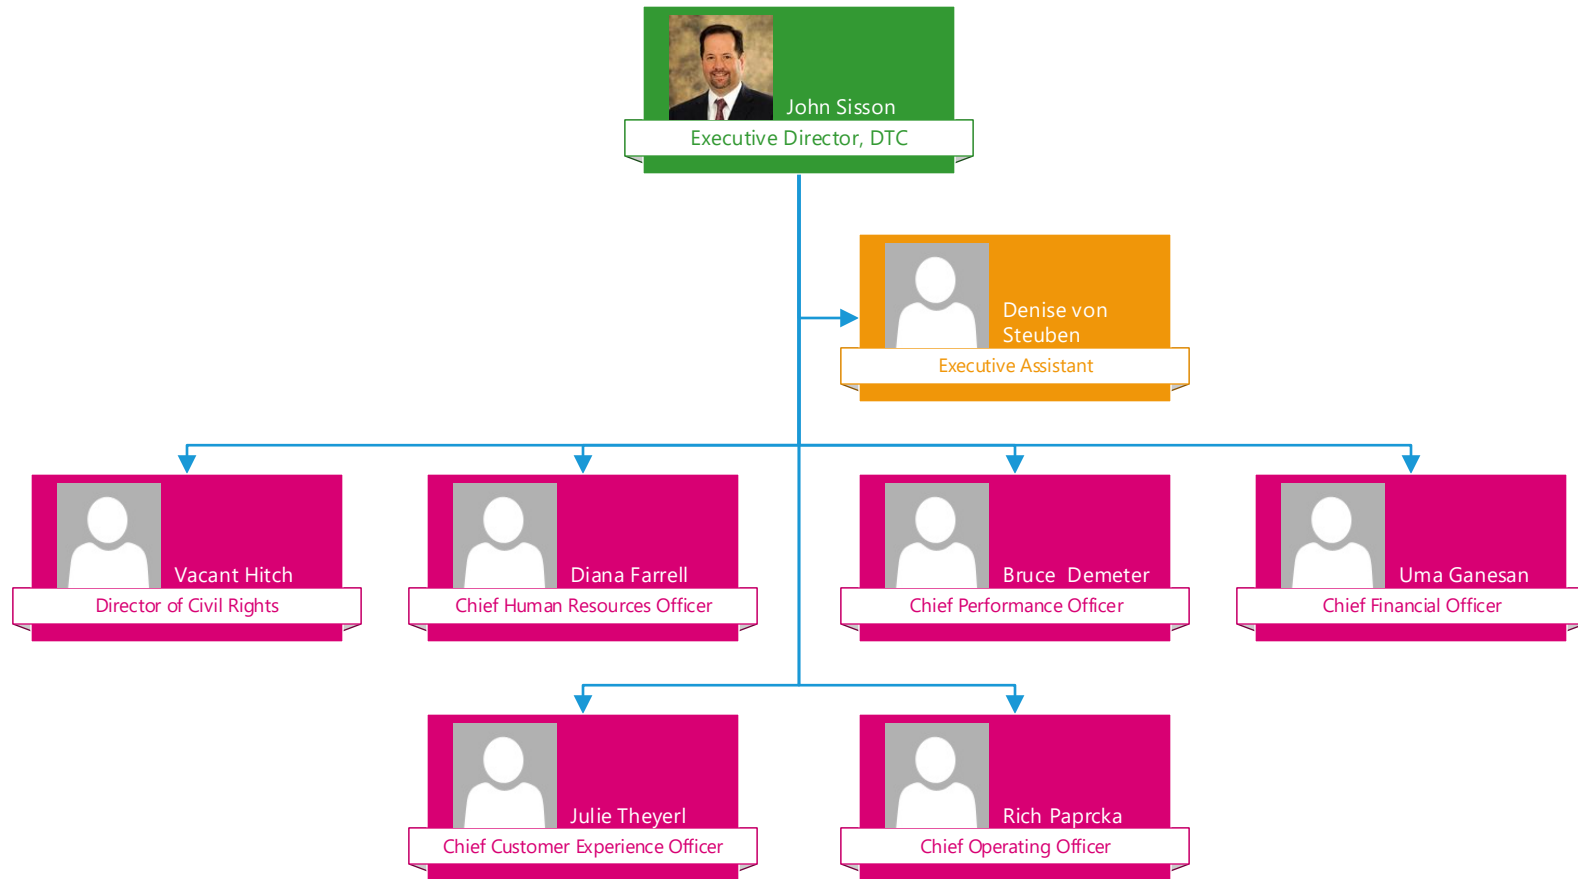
John Sisson
Executive Director, DTC

Denise von Steuben
Executive Assistant

Vacant Hitch
Director of Civil Rights

Diana Farrell
Chief Human Resources Officer

Bruce Demeter
Chief Performance Officer

Uma Ganesan
Chief Financial Officer

Julie Theyerl
Chief Customer Experience Officer

Rich Paprcka
Chief Operating Officer